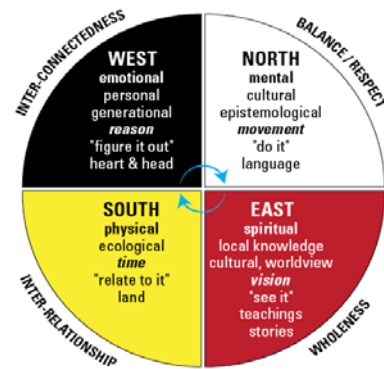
INTER-CONNECTEDNESS

BALANCE / RESPECT

WEST
emotional
personal
generational
*reason*
"figure it out"
heart & head

NORTH
mental
cultural
epistemological
*movement*
"do it"
language

SOUTH
physical
ecological
*time*
"relate to it"
land

EAST
spiritual
local knowledge
cultural, worldview
*vision*
"see it"
teachings
stories

INTER-RELATIONSHIP

WHOLENESS